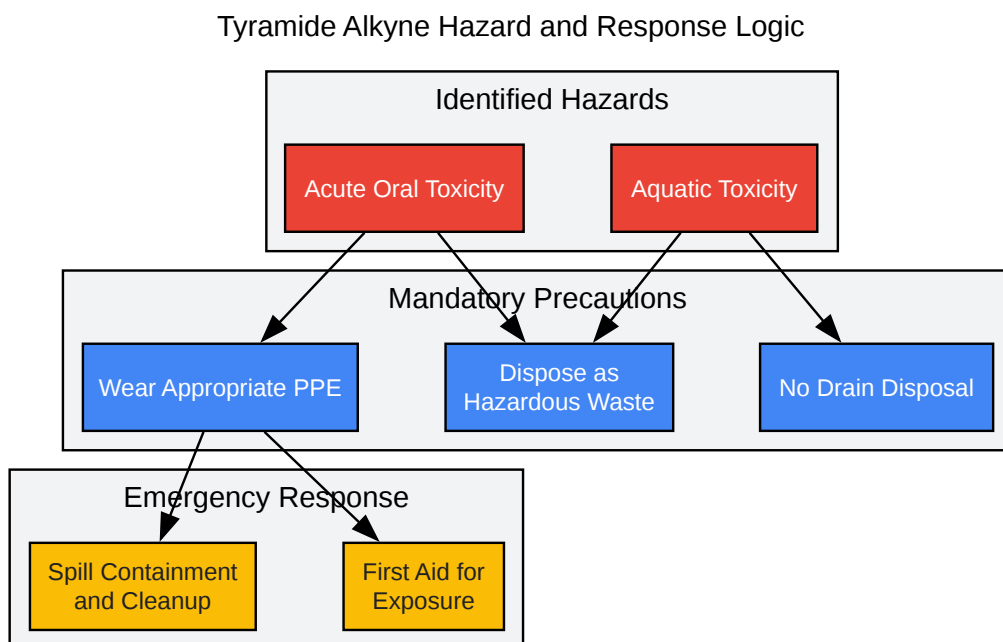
Tyramide Alkyne Hazard and Response Logic

Identified Hazards

Acute Oral Toxicity

Aquatic Toxicity

Mandatory Precautions

Wear Appropriate PPE

Dispose as Hazardous Waste

No Drain Disposal

Emergency Response

Spill Containment and Cleanup

First Aid for Exposure